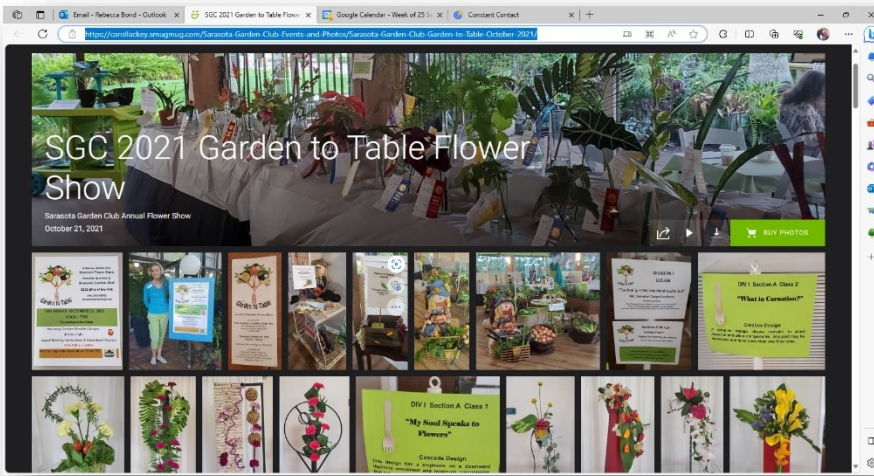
Email - Rebecca Bond - Outlook

SGC 2021 Garden to Table Flowe

Google Calendar - Week of 25 Se

Constant Contact

https://carollackey.smugmug.com/Sarasota-Garden-Club-Events-and-Photos/Sarasota-Garden-Club-Garden-to-Table-October-2021/

SGC 2021 Garden to Table Flower Show

Sarasota Garden Club Annual Flower Show

October 21, 2021

BUY PHOTOS

"What is Carnation?"

Creative Design

DIV I Section A Class 1

"My Soul Speaks to Flowers"

Cascade Design